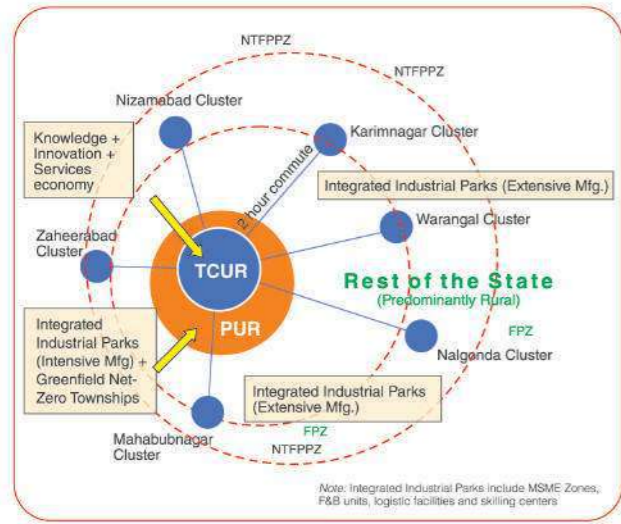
NTFPPZ

NTFPPZ

Nizamabad Cluster

Karimnagar Cluster

Knowledge + Innovation + Services economy

2 hour commute

Integrated Industrial Parks (Extensive Mfg.)

Warangal Cluster

Zaheerabad Cluster

TCUR

Rest of the State
(Predominantly Rural)

PUR

Integrated Industrial Parks (Intensive Mfg) + Greenfield Net-Zero Townships

FPZ

Nalgonda Cluster

Integrated Industrial Parks (Extensive Mfg.)

Mahabubnagar Cluster

FPZ

NTFPPZ

Note: Integrated Industrial Parks include MSME Zones, F&B units, logistic facilities and skilling centers